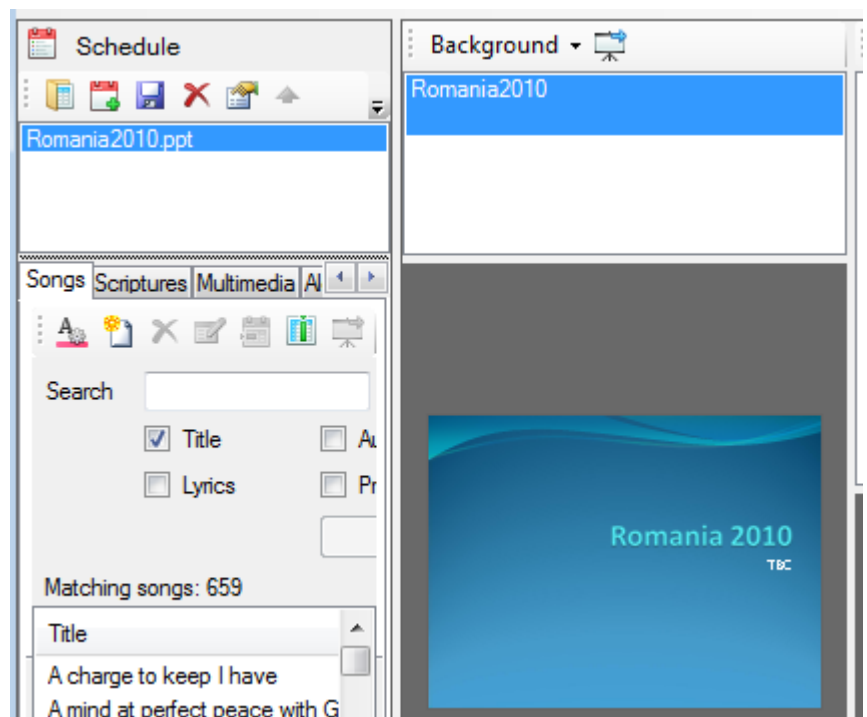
Schedule

Romania2010.ppt

Songs Scriptures Multimedia Al

Search

Title Au

Lyrics Pr

Matching songs: 659

Title

A charge to keep I have

A mind at perfect peace with G

Background

Romania2010

Romania 2010

TBC